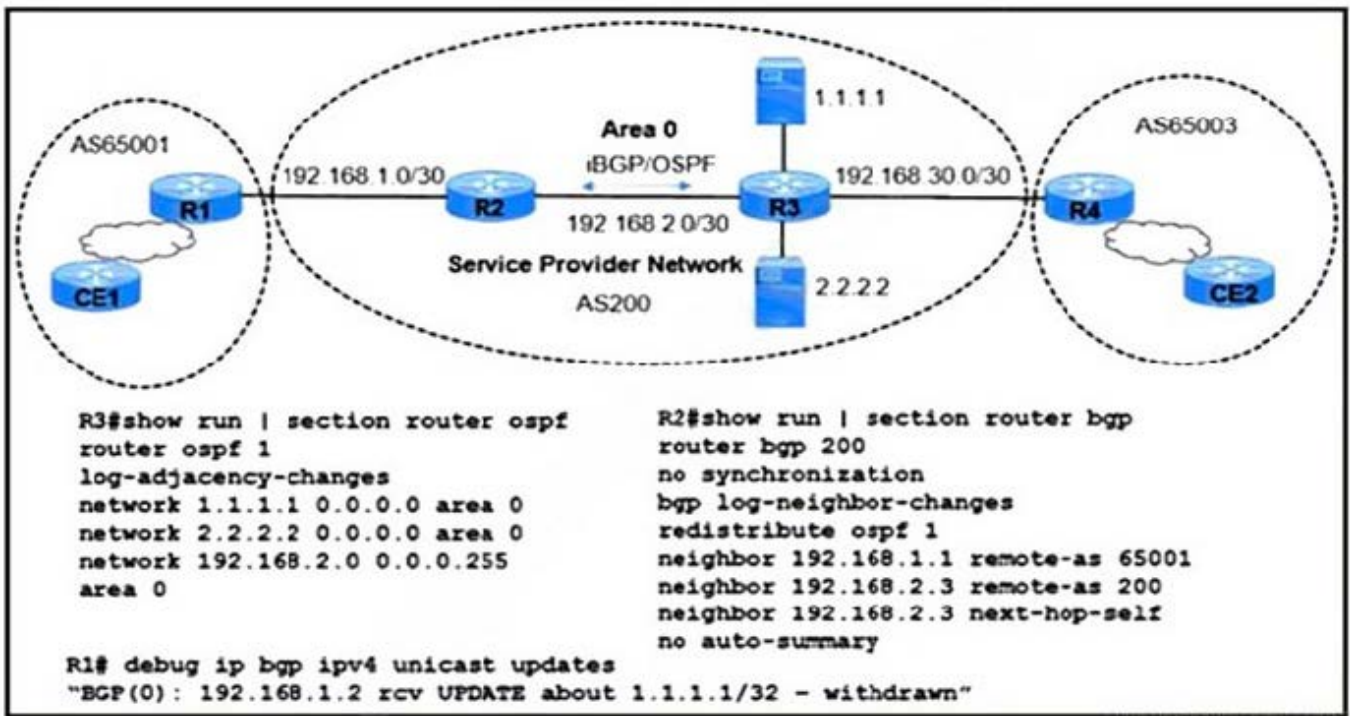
AS65001

R1

CE1

192.168.1.0/30

R2

Area 0

iBGP/OSPF

192.168.2.0/30

R3

1.1.1.1

2.2.2.2

Service Provider Network

AS200

192.168.30.0/30

AS65003

R4

CE2

R3#show run | section router ospf
router ospf 1
log-adjacency-changes
network 1.1.1.1 0.0.0.0 area 0
network 2.2.2.2 0.0.0.0 area 0
network 192.168.2.0 0.0.0.255
area 0

R2#show run | section router bgp
router bgp 200
no synchronization
bgp log-neighbor-changes
redistribute ospf 1
neighbor 192.168.1.1 remote-as 65001
neighbor 192.168.2.3 remote-as 200
neighbor 192.168.2.3 next-hop-self
no auto-summary

R1# debug ip bgp ipv4 unicast updates
"BGP(0): 192.168.1.2 rcv UPDATE about 1.1.1.1/32 - withdrawn"